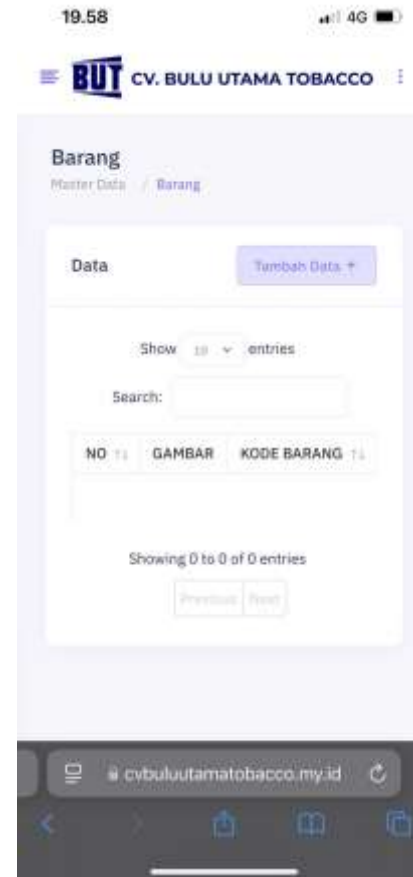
19.58

4G

BUT CV. BULU UTAMA TOBACCO

Barang

Master Data / Barang

Data

Tambah Data +

Show 10 entries

Search:

| NO | GAMBAR | KODE BARANG |
|---|---|---|

Showing 0 to 0 of 0 entries

Previous Next

cvbuluutamatobacco.my.id